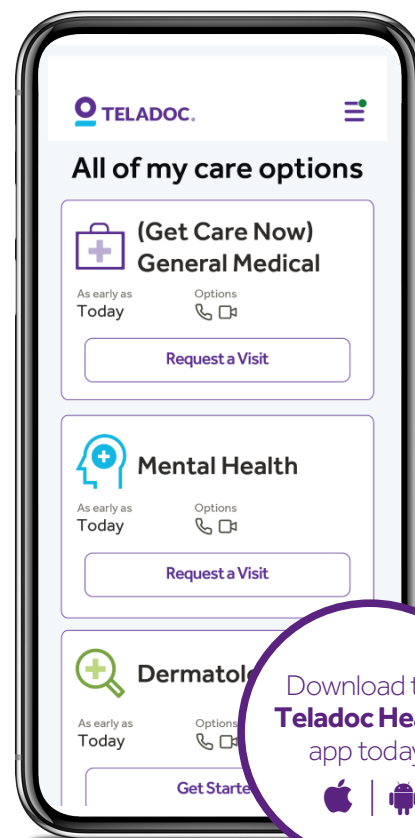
TELADOC.

All of my care options

(Get Care Now) General Medical

As early as
Today

Options

Request a Visit

Mental Health

As early as
Today

Options

Request a Visit

Dermatolo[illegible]

As early as
Today

Options

Get Starte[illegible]

Download t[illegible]
Teladoc Hea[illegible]
app today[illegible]